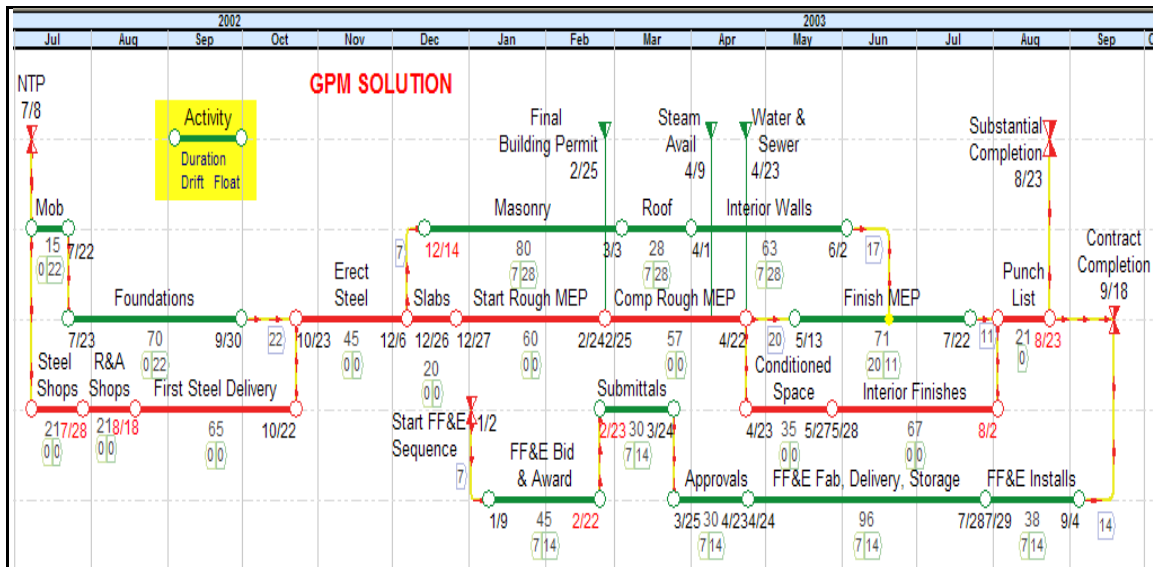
2002 2003
Jul Aug Sep Oct Nov Dec Jan Feb Mar Apr May Jun Jul Aug Sep

GPM SOLUTION

NTP 7/8

Activity
Duration
Drift Float

Final Building Permit 2/25
Steam Avail 4/9
Water & Sewer 4/23
Substantial Completion 8/23

Mob 15 0 22 7/22
Masonry 80 7 28
Roof 28 7 28
Interior Walls 63 7 28
7 12/14 3/3 4/1 6/2 17
Contract Completion 9/18

Foundations 7/23 70 0 22 9/30 22
Erect Steel 10/23 45 0 0 12/6
Slabs 12/26 20 0 0 12/27
Start Rough MEP 60 0 0 2/24
Comp Rough MEP 2/25 57 0 0 4/22
20 5/13
Finish MEP 71 20 11 7/22
11 Punch List 21 0 8/23

Steel Shops 21 7/28 0 0
R&A Shops 21 8/18 0 0
First Steel Delivery 65 0 0 10/22
Start FF&E Sequence 1/2 7
Submittals 2/23 30 3/24 7 14
Conditioned Space 4/23 35 0 0 5/27 5/28
Interior Finishes 67 0 0 8/2

FF&E Bid & Award 1/9 45 7 14 2/22
Approvals 3/25 30 4/23 4/24 7 14
FF&E Fab, Delivery, Storage 96 7 14 7/28
FF&E Installs 7/29 38 7 14 9/4 14